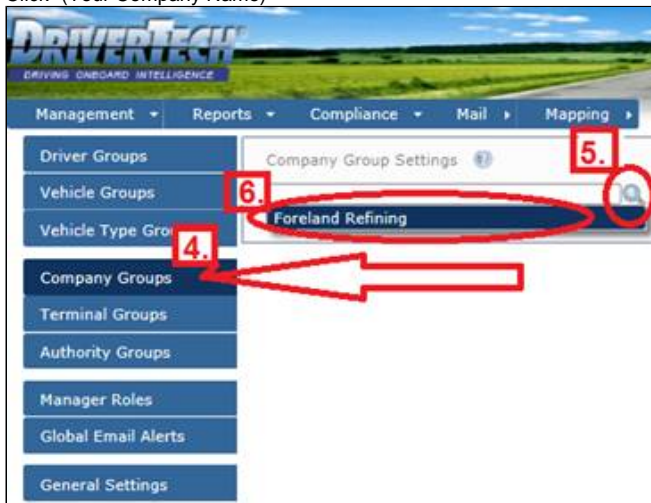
Click "(Your Company Name)"

DRIVERTECH
DRIVING ONBOARD INTELLIGENCE

Management ▾ Reports ▾ Compliance ▾ Mail ▸ Mapping ▸

Driver Groups
Vehicle Groups
Vehicle Type Gro
Company Groups
Terminal Groups
Authority Groups
Manager Roles
Global Email Alerts
General Settings

Company Group Settings

5.
6.
Foreland Refining
4.